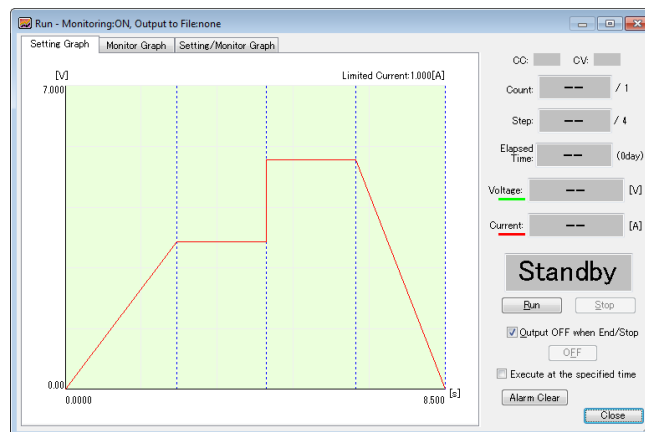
Run - Monitoring:ON, Output to File:none

Setting Graph | Monitor Graph | Setting/Monitor Graph

[V]

Limited Current:1.000[A]

7.000

0.00

0.0000

8.500

[s]

CC:

CV:

Count: -- / 1

Step: -- / 4

Elapsed Time: -- (0day)

Voltage: -- [V]

Current: -- [A]

Standby

Run

Stop

Output OFF when End/Stop

OFF

Execute at the specified time

Alarm Clear

Close